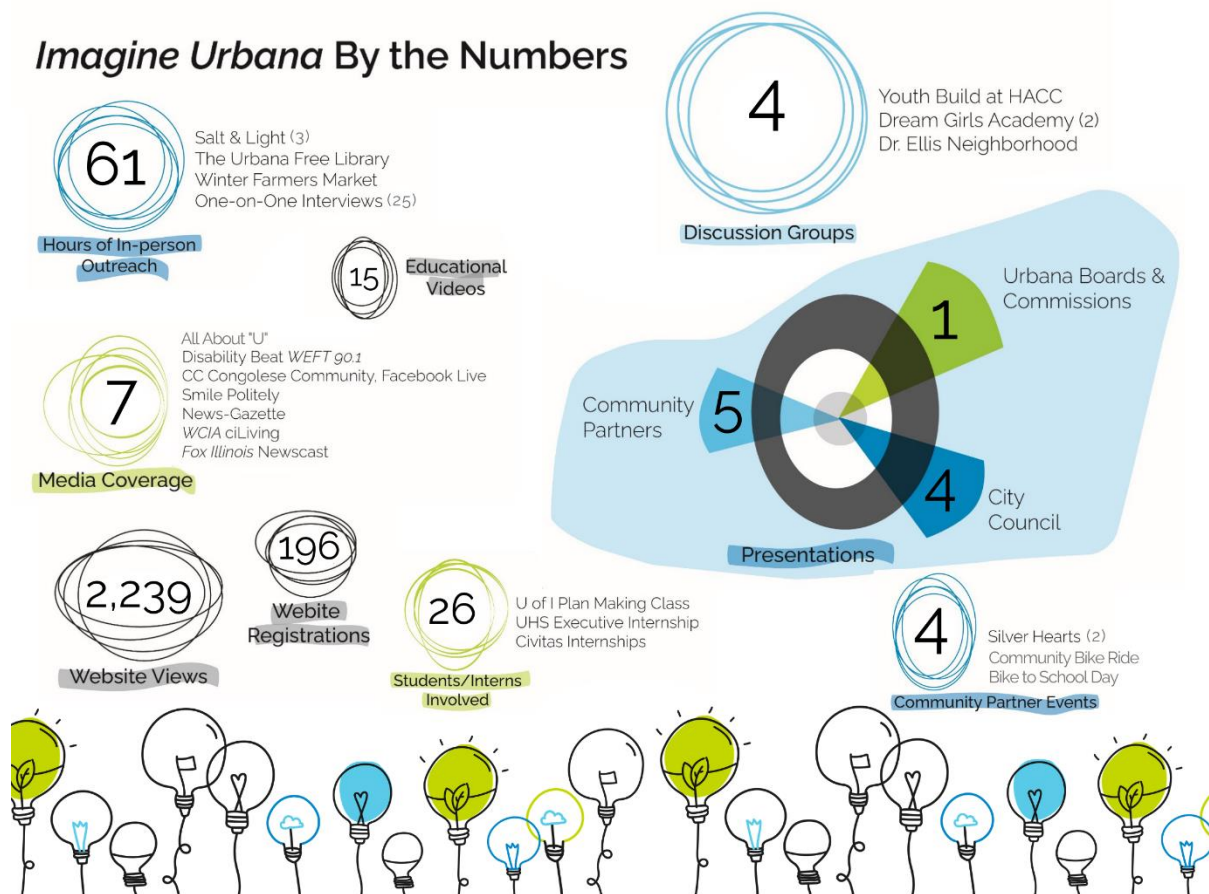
*Imagine Urbana* By the Numbers

61
Hours of In-person Outreach
Salt & Light (3)
The Urbana Free Library
Winter Farmers Market
One-on-One Interviews (25)

4
Discussion Groups
Youth Build at HACC
Dream Girls Academy (2)
Dr. Ellis Neighborhood

15
Educational Videos

7
Media Coverage
All About "U"
Disability Beat *WEFT 90.1*
CC Congolese Community, Facebook Live
Smile Politely
News-Gazette
*WCIA* ciLiving
*Fox Illinois* Newscast

Presentations
1 Urbana Boards & Commissions
5 Community Partners
4 City Council

2,239
Website Views

196
Webite Registrations

26
Students/Interns Involved
U of I Plan Making Class
UHS Executive Internship
Civitas Internships

4
Community Partner Events
Silver Hearts (2)
Community Bike Ride
Bike to School Day